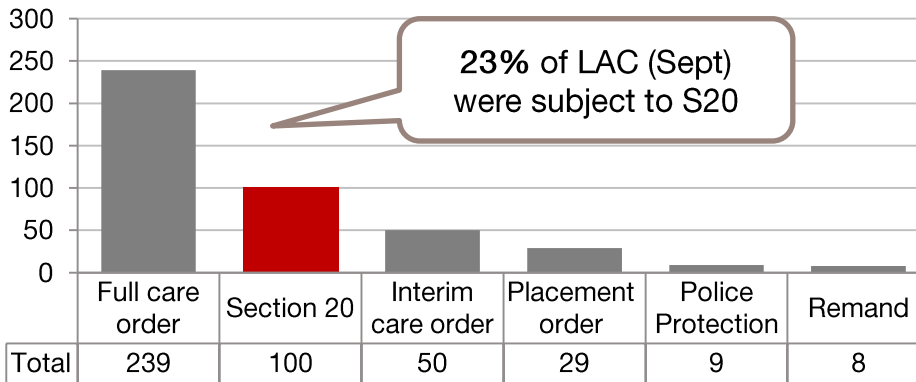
300
250
200
150
100
50
0

23% of LAC (Sept) were subject to S20

|  | Full care order | Section 20 | Interim care order | Placement order | Police Protection | Remand |
|---|---|---|---|---|---|---|
| Total | 239 | 100 | 50 | 29 | 9 | 8 |